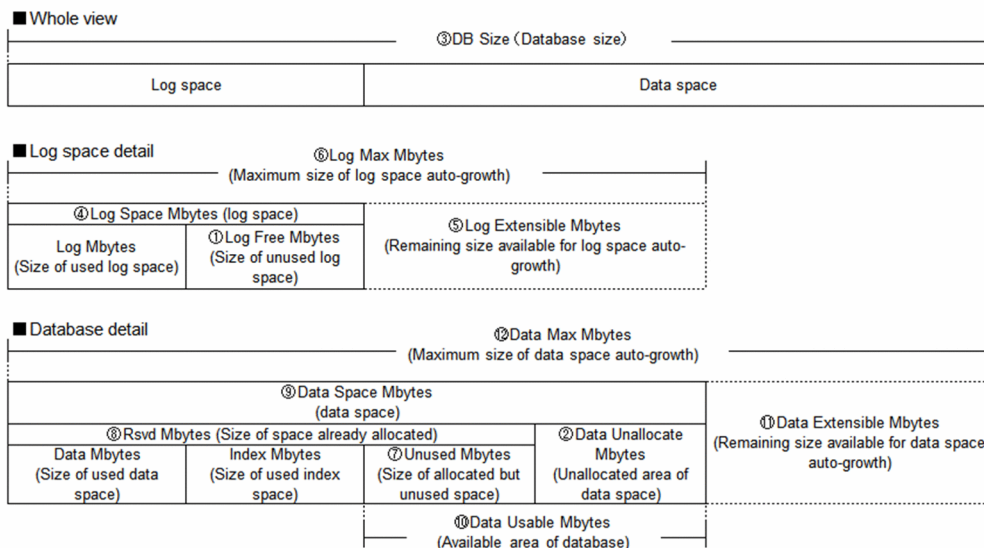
■Whole view

③DB Size (Database size)

Log space

Data space

■Log space detail

⑥Log Max Mbytes (Maximum size of log space auto-growth)

④Log Space Mbytes (log space)

Log Mbytes (Size of used log space)

①Log Free Mbytes (Size of unused log space)

⑤Log Extensible Mbytes (Remaining size available for log space auto-growth)

■Database detail

⑫Data Max Mbytes (Maximum size of data space auto-growth)

⑨Data Space Mbytes (data space)

⑧Rsvd Mbytes (Size of space already allocated)

Data Mbytes (Size of used data space)

Index Mbytes (Size of used index space)

⑦Unused Mbytes (Size of allocated but unused space)

②Data Unallocate Mbytes (Unallocated area of data space)

⑪Data Extensible Mbytes (Remaining size available for data space auto-growth)

⑩Data Usable Mbytes (Available area of database)